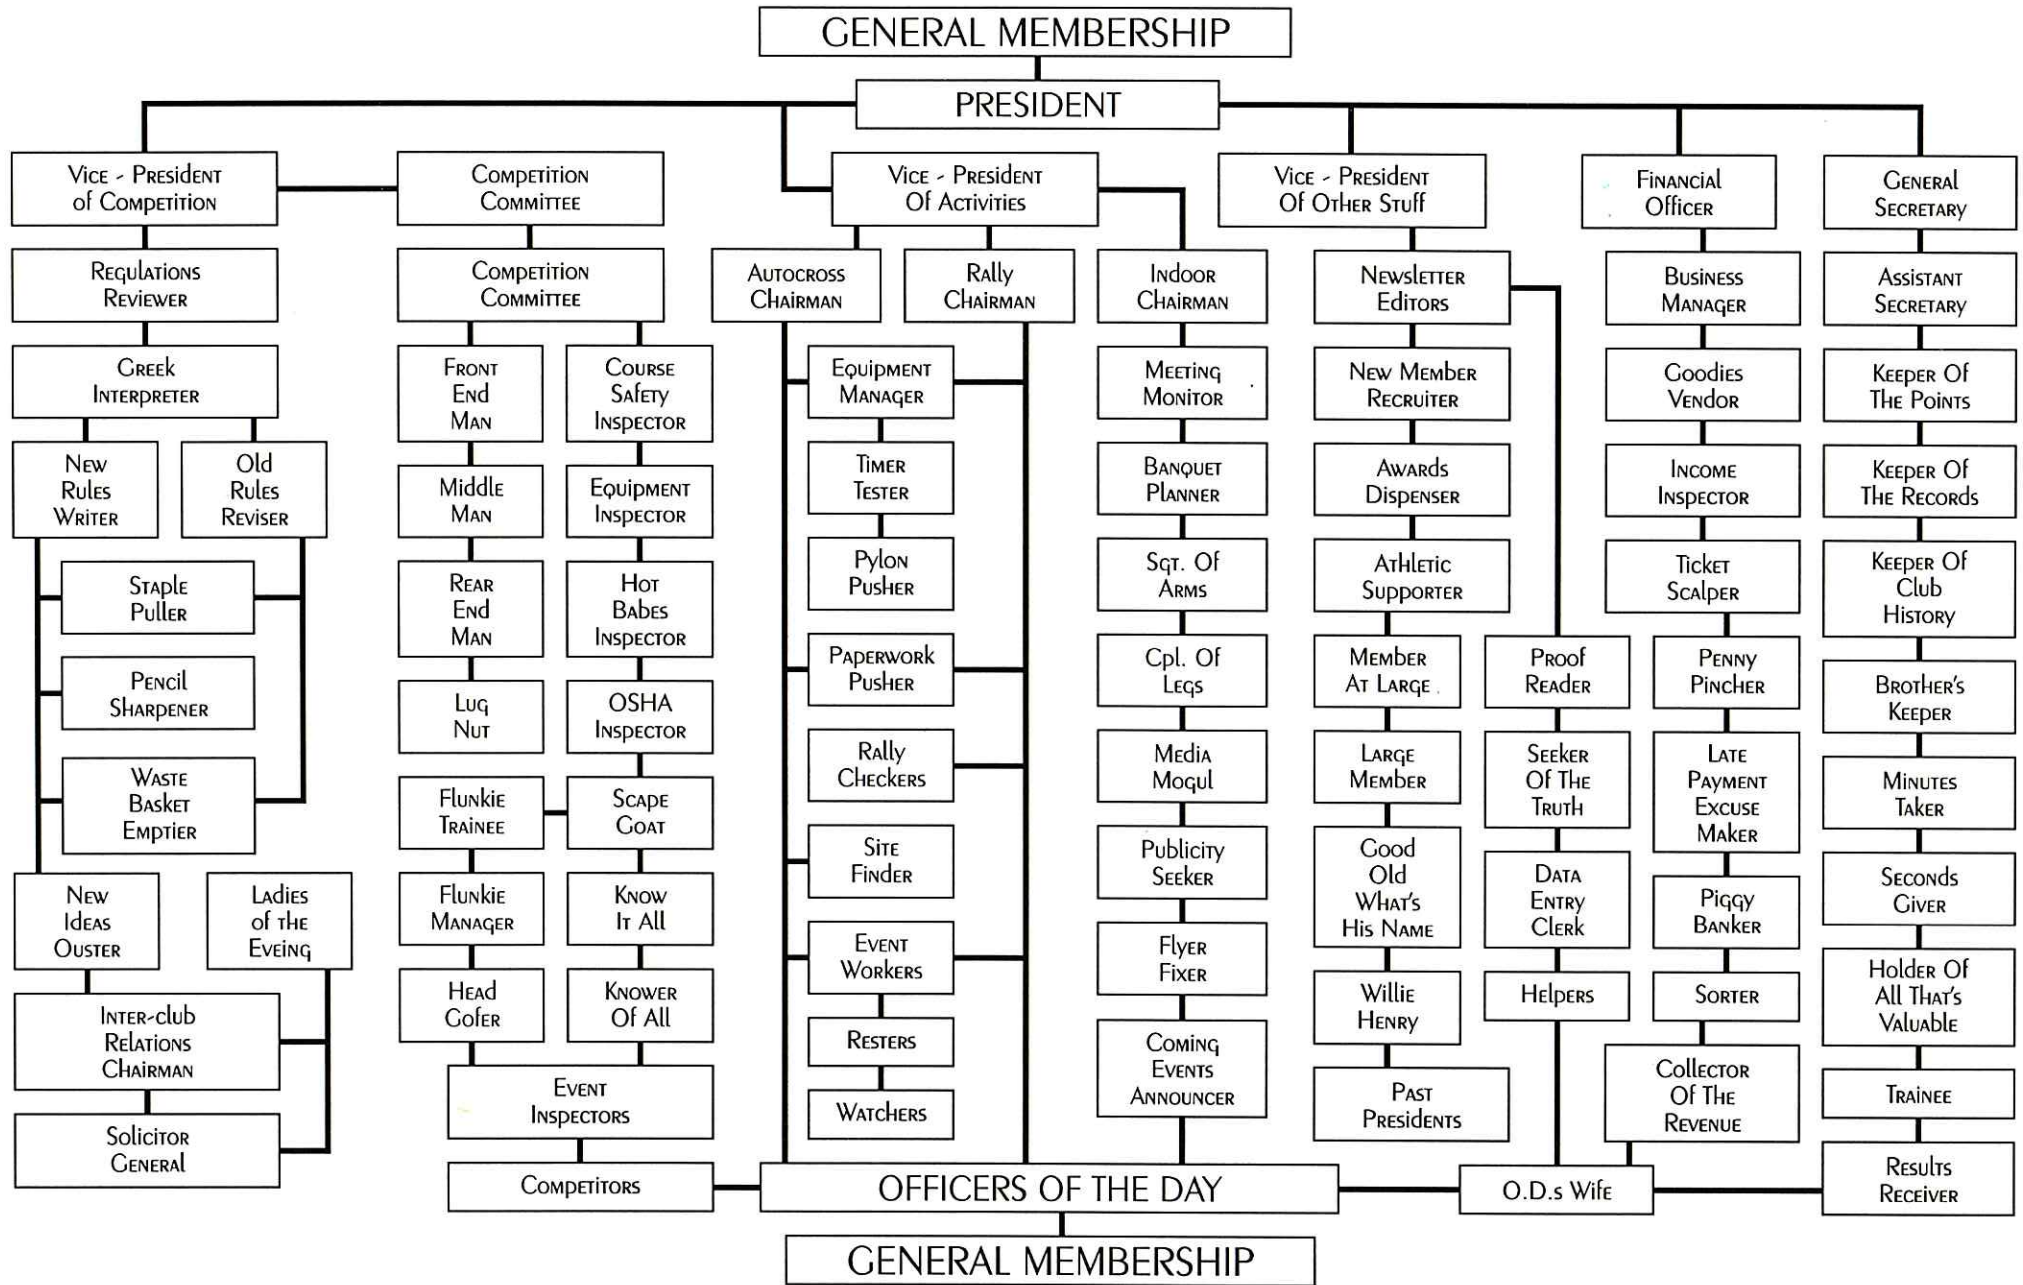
GENERAL MEMBERSHIP

PRESIDENT

Vice - President of Competition

Competition Committee

Vice - President Of Activities

Vice - President Of Other Stuff

Financial Officer

General Secretary

Regulations Reviewer

Competition Committee

Autocross Chairman

Rally Chairman

Indoor Chairman

Newsletter Editors

Business Manager

Assistant Secretary

Greek Interpreter

Front End Man

Course Safety Inspector

Equipment Manager

Meeting Monitor

New Member Recruiter

Goodies Vendor

Keeper Of The Points

New Rules Writer

Old Rules Reviser

Middle Man

Equipment Inspector

Timer Tester

Banquet Planner

Awards Dispenser

Income Inspector

Keeper Of The Records

Staple Puller

Rear End Man

Hot Babes Inspector

Pylon Pusher

Sgt. Of Arms

Athletic Supporter

Ticket Scalper

Keeper Of Club History

Pencil Sharpener

Lug Nut

OSHA Inspector

Paperwork Pusher

Cpl. Of Legs

Member At Large

Proof Reader

Penny Pincher

Brother's Keeper

Waste Basket Emptier

Flunkie Trainee

Scape Goat

Rally Checkers

Media Mogul

Large Member

Seeker Of The Truth

Late Payment Excuse Maker

Minutes Taker

Site Finder

Publicity Seeker

Good Old What's His Name

Data Entry Clerk

Piggy Banker

Seconds Giver

New Ideas Ouster

Ladies of the Eveing

Flunkie Manager

Know It All

Event Workers

Flyer Fixer

Willie Henry

Helpers

Sorter

Holder Of All That's Valuable

Inter-club Relations Chairman

Head Gofer

Knower Of All

Resters

Coming Events Announcer

Past Presidents

Collector Of The Revenue

Trainee

Solicitor General

Event Inspectors

Watchers

Competitors

OFFICERS OF THE DAY

O.D.s Wife

Results Receiver

GENERAL MEMBERSHIP